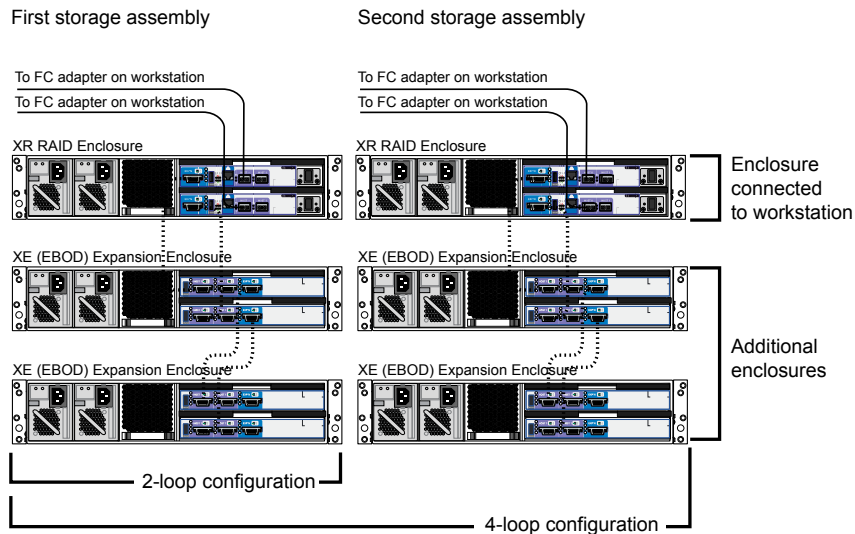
First storage assembly

Second storage assembly

To FC adapter on workstation
To FC adapter on workstation
XR RAID Enclosure

To FC adapter on workstation
To FC adapter on workstation
XR RAID Enclosure

Enclosure connected to workstation

XE (EBOD) Expansion Enclosure

XE (EBOD) Expansion Enclosure

Additional enclosures

XE (EBOD) Expansion Enclosure

XE (EBOD) Expansion Enclosure

2-loop configuration

4-loop configuration